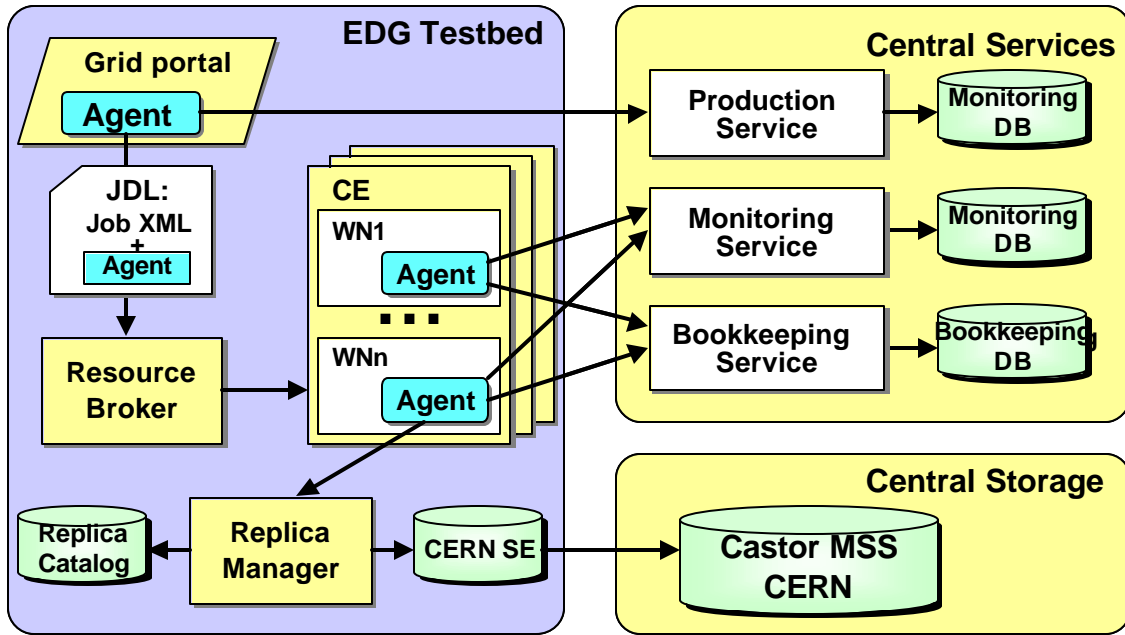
EDG Testbed

Grid portal

Agent

JDL:
Job XML
+
Agent

CE

WN1

Agent

■ ■ ■

WNn

Agent

Resource Broker

Replica Catalog

Replica Manager

CERN SE

Central Services

Production Service

Monitoring DB

Monitoring Service

Monitoring DB

Bookkeeping Service

Bookkeeping DB

Central Storage

Castor MSS CERN